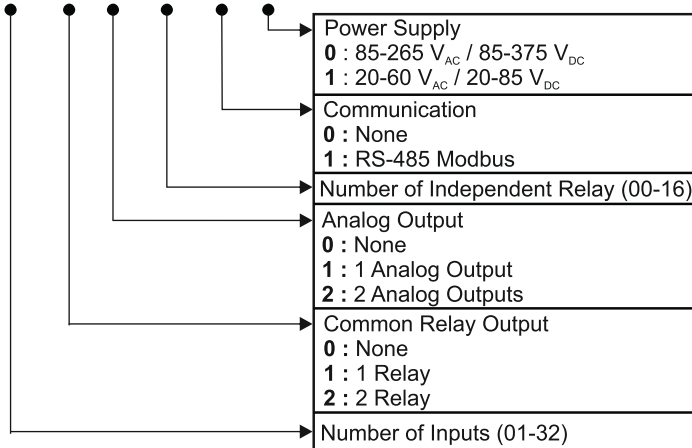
Power Supply
**0** : 85-265 $V_{AC}$ / 85-375 $V_{DC}$
**1** : 20-60 $V_{AC}$ / 20-85 $V_{DC}$

Communication
**0 :** None
**1 :** RS-485 Modbus

Number of Independent Relay (00-16)

Analog Output
**0 :** None
**1 :** 1 Analog Output
**2 :** 2 Analog Outputs

Common Relay Output
**0 :** None
**1 :** 1 Relay
**2 :** 2 Relay

Number of Inputs (01-32)